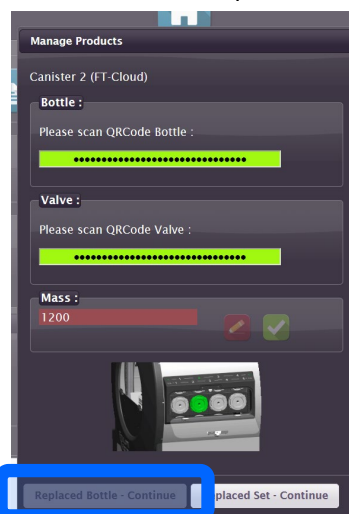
Manage Products

Canister 2 (FT-Cloud)

Bottle :

Please scan QRCode Bottle :

••••••••••••••••••••••••••••••

Valve :

Please scan QRCode Valve :

••••••••••••••••••••••••••••••

Mass :

1200

Replaced Bottle - Continue

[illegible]placed Set - Continue